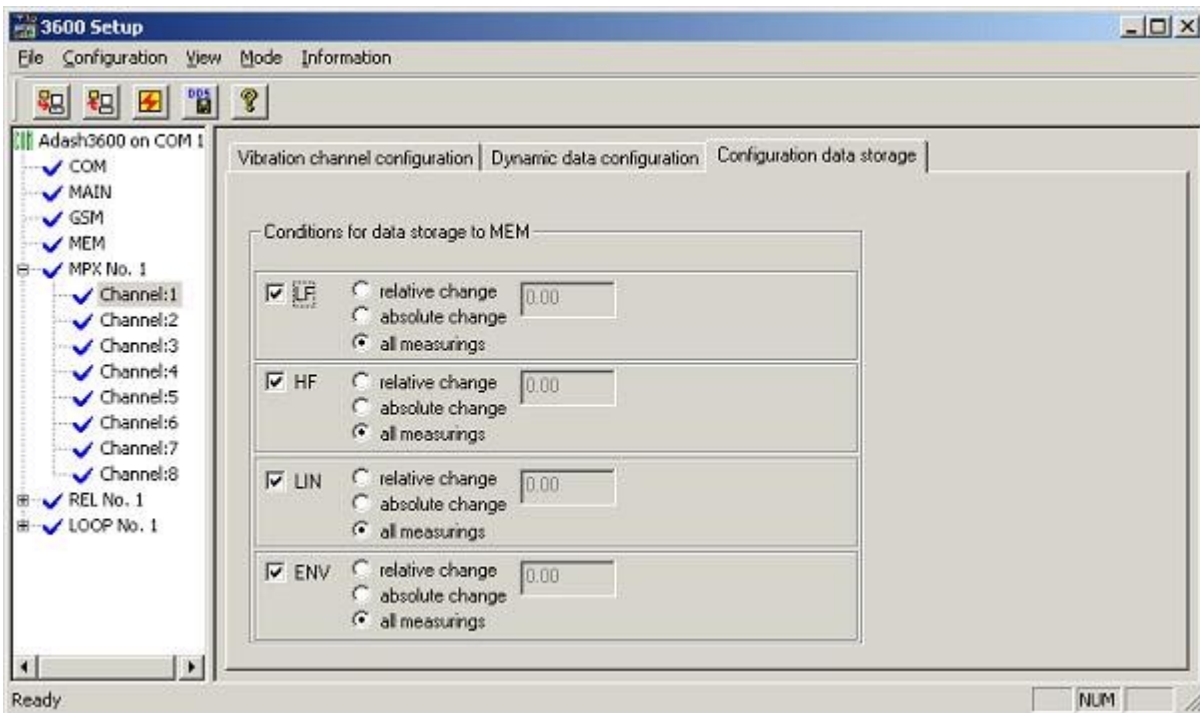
3600 Setup

File Configuration View Mode Information

Adash3600 on COM 1
COM
MAIN
GSM
MEM
MPX No. 1
Channel:1
Channel:2
Channel:3
Channel:4
Channel:5
Channel:6
Channel:7
Channel:8
REL No. 1
LOOP No. 1

Vibration channel configuration | Dynamic data configuration | Configuration data storage

Conditions for data storage to MEM

LF relative change 0.00 absolute change all measurings

HF relative change 0.00 absolute change all measurings

LIN relative change 0.00 absolute change all measurings

ENV relative change 0.00 absolute change all measurings

Ready NUM